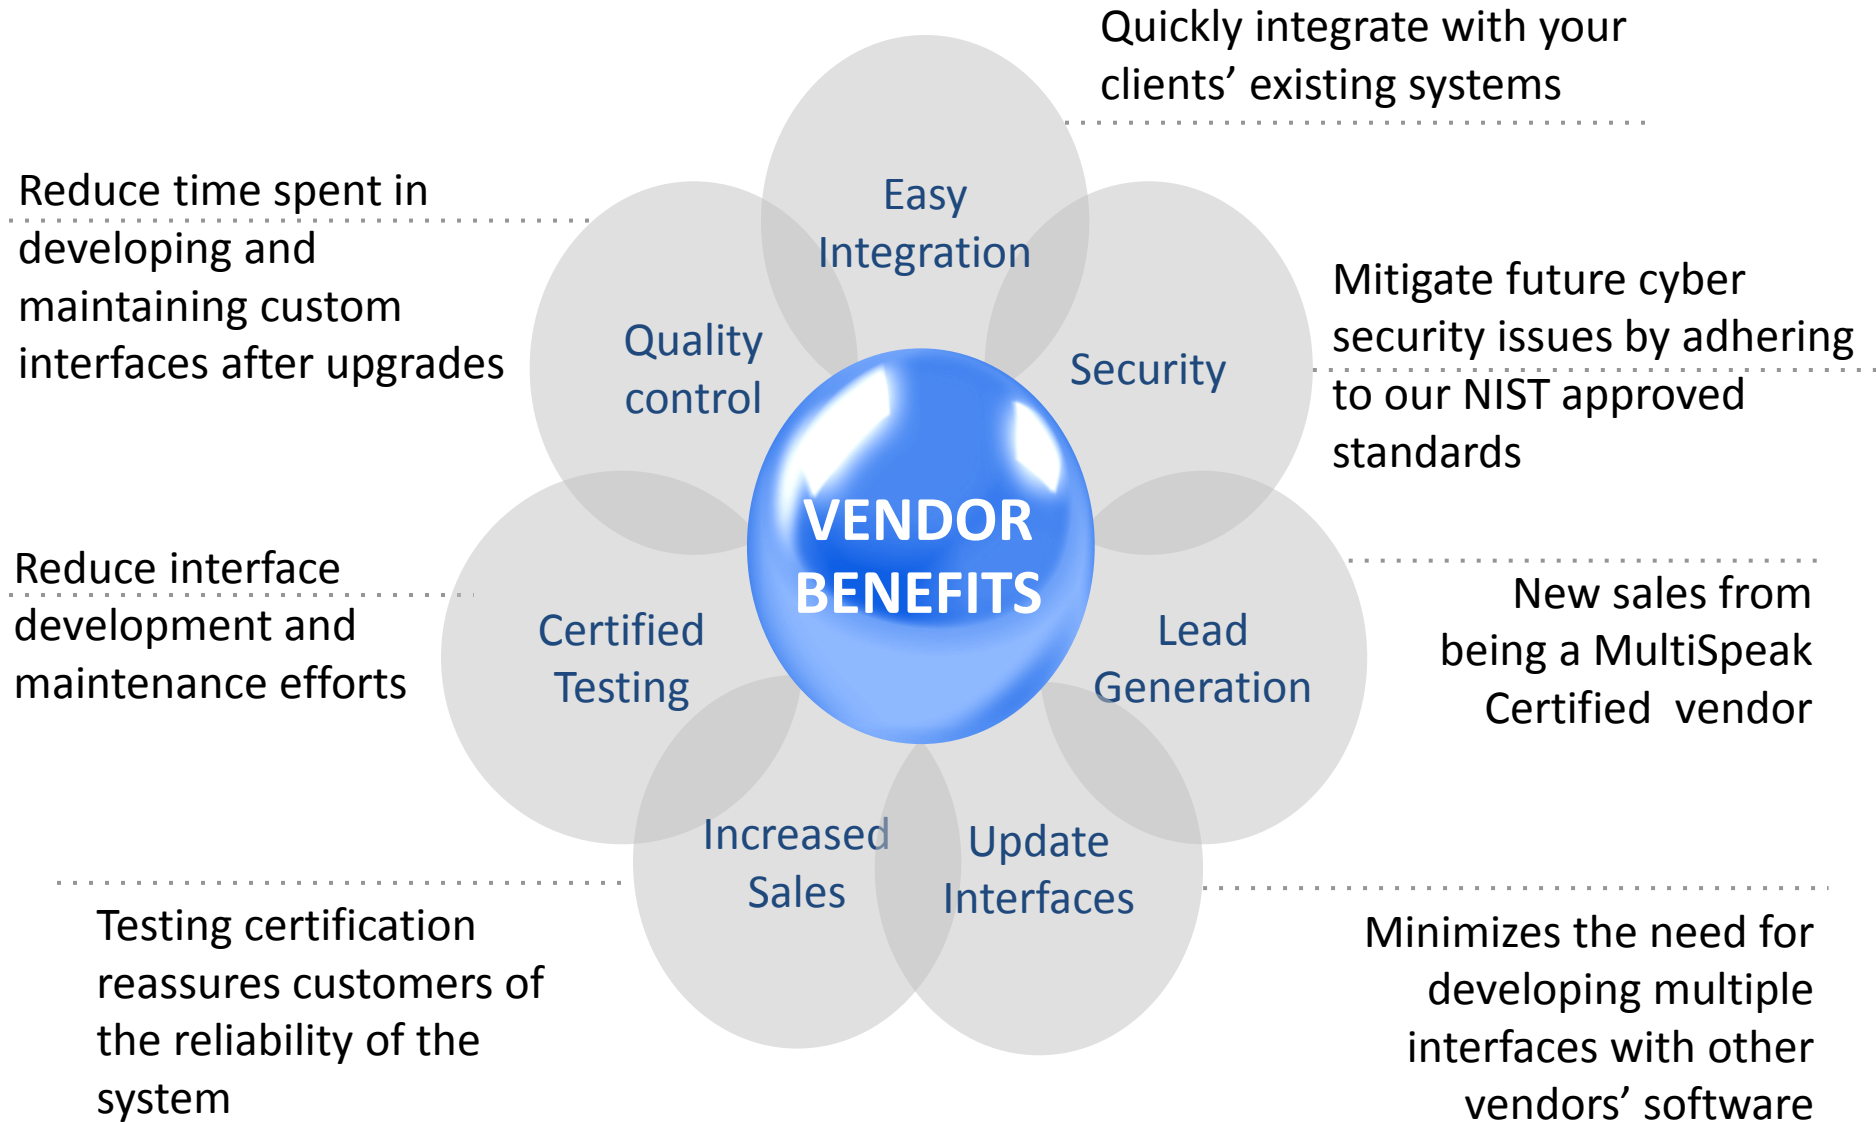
VENDOR BENEFITS

Easy Integration

Quickly integrate with your clients' existing systems

Security

Mitigate future cyber security issues by adhering to our NIST approved standards

Lead Generation

New sales from being a MultiSpeak Certified vendor

Update Interfaces

Minimizes the need for developing multiple interfaces with other vendors' software

Increased Sales

Testing certification reassures customers of the reliability of the system

Certified Testing

Reduce interface development and maintenance efforts

Quality control

Reduce time spent in developing and maintaining custom interfaces after upgrades